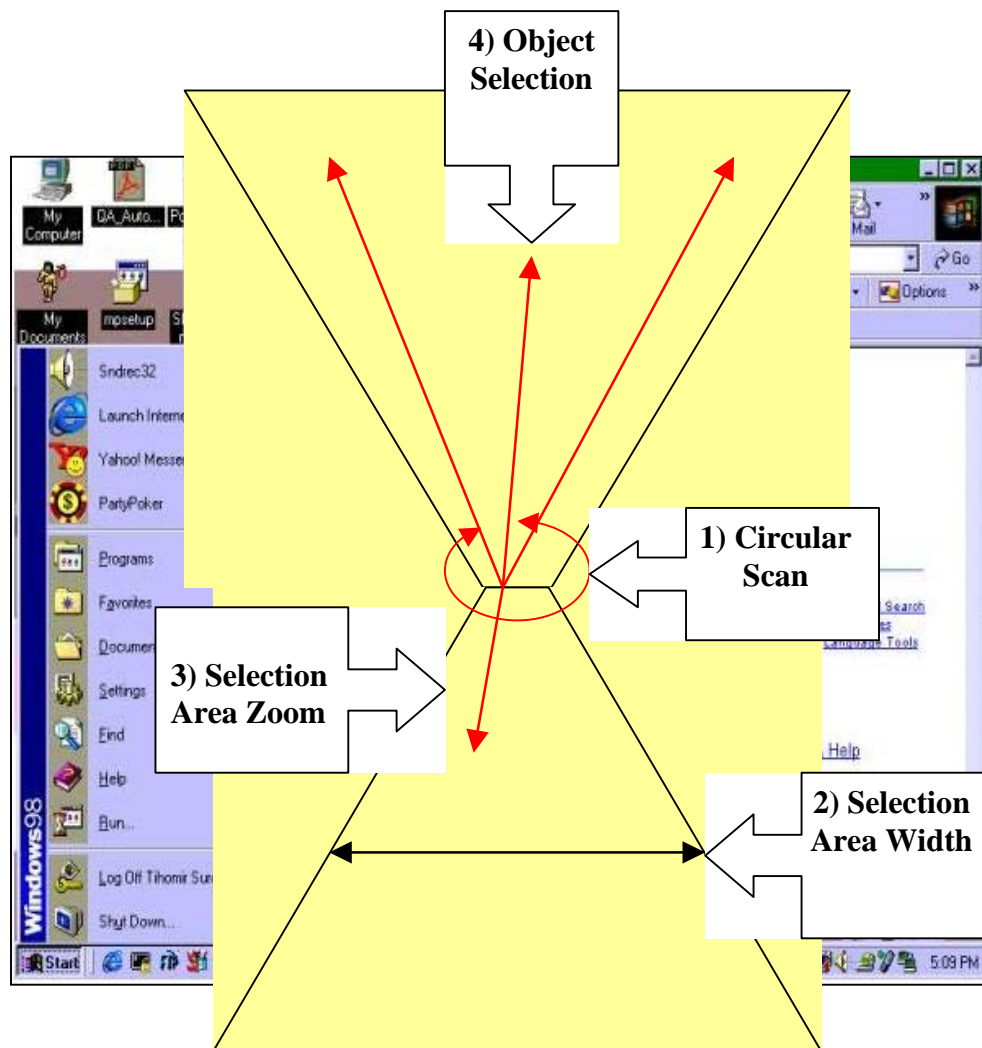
4) Object Selection

My Computer
QA_Auto...
Po
My Documents
mpsetup
Sndrec32
Launch Interne
Yahoo! Messe
PartyPoker
Programs
Favorites
Documen
Settings
Find
Help
Run...
Windows98
Log Off Tihomir Sur
Shut Down...
Start

Mail
Go
Options
Search
Language Tools
Help
5:09 PM

1) Circular Scan

3) Selection Area Zoom

2) Selection Area Width